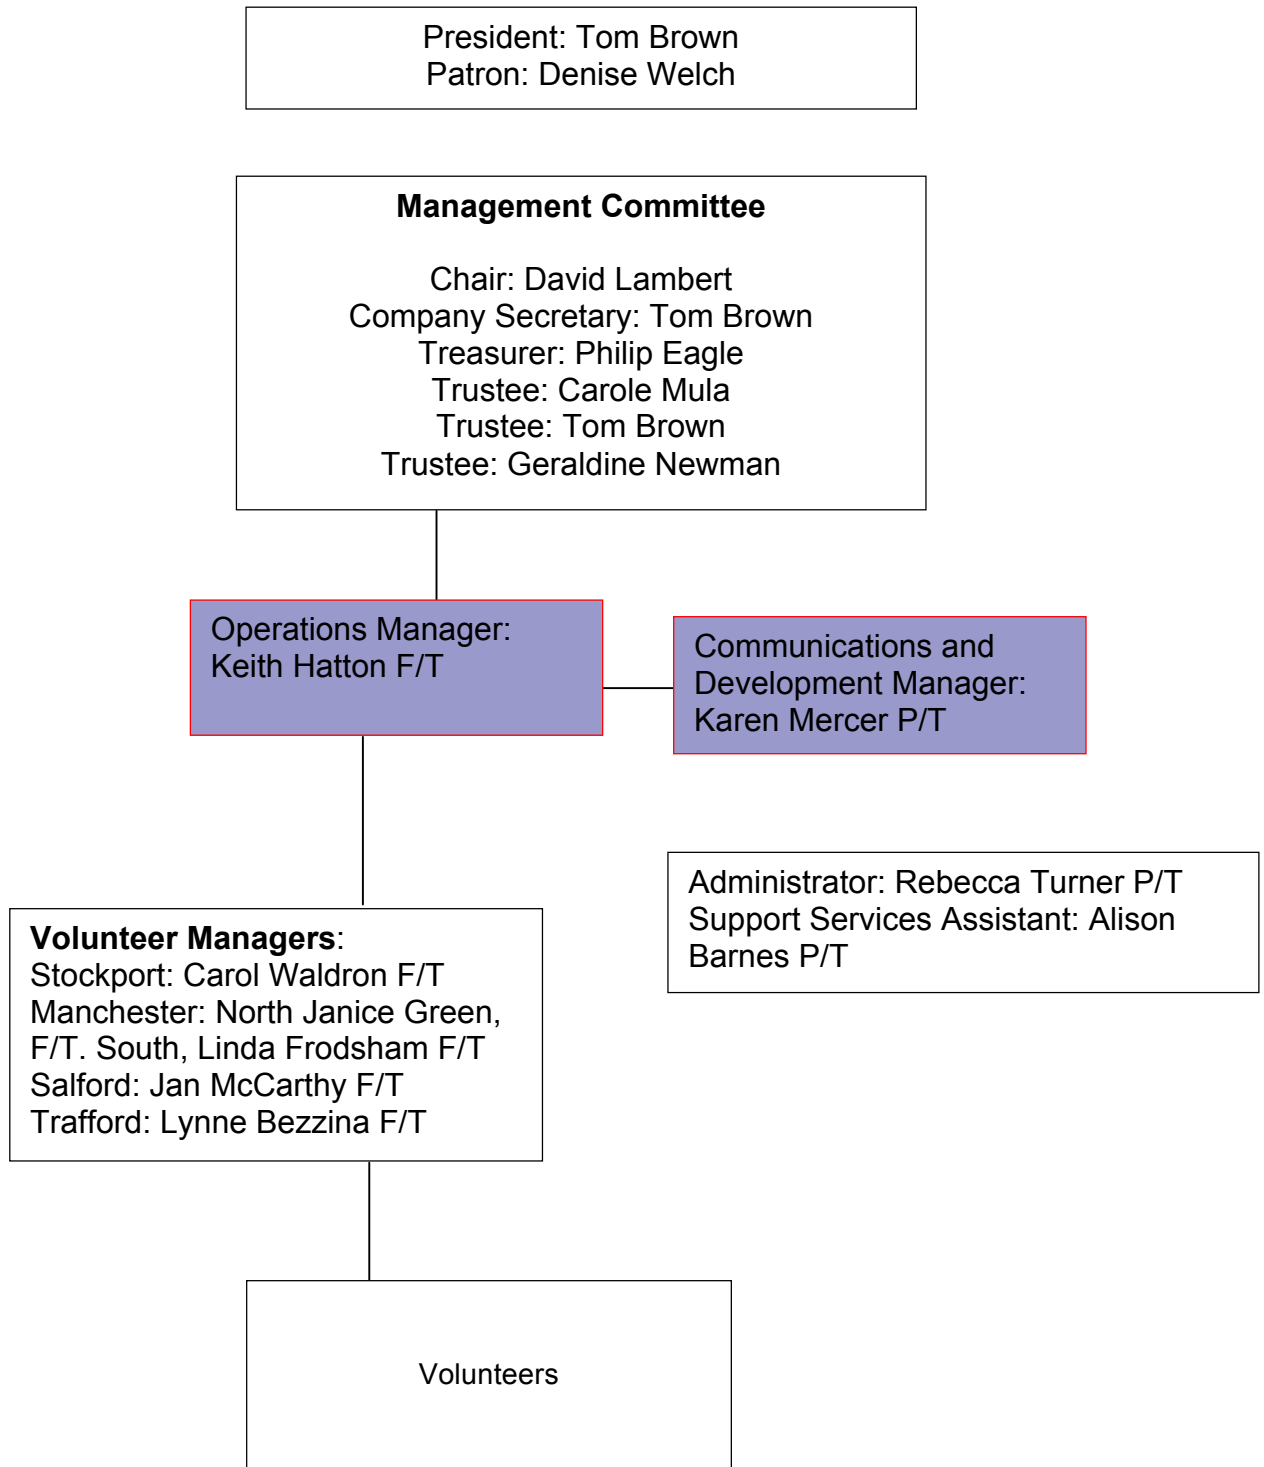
President: Tom Brown
Patron: Denise Welch

**Management Committee**

Chair: David Lambert
Company Secretary: Tom Brown
Treasurer: Philip Eagle
Trustee: Carole Mula
Trustee: Tom Brown
Trustee: Geraldine Newman

Operations Manager:
Keith Hatton F/T

Communications and Development Manager:
Karen Mercer P/T

Administrator: Rebecca Turner P/T
Support Services Assistant: Alison Barnes P/T

**Volunteer Managers**:
Stockport: Carol Waldron F/T
Manchester: North Janice Green, F/T. South, Linda Frodsham F/T
Salford: Jan McCarthy F/T
Trafford: Lynne Bezzina F/T

Volunteers